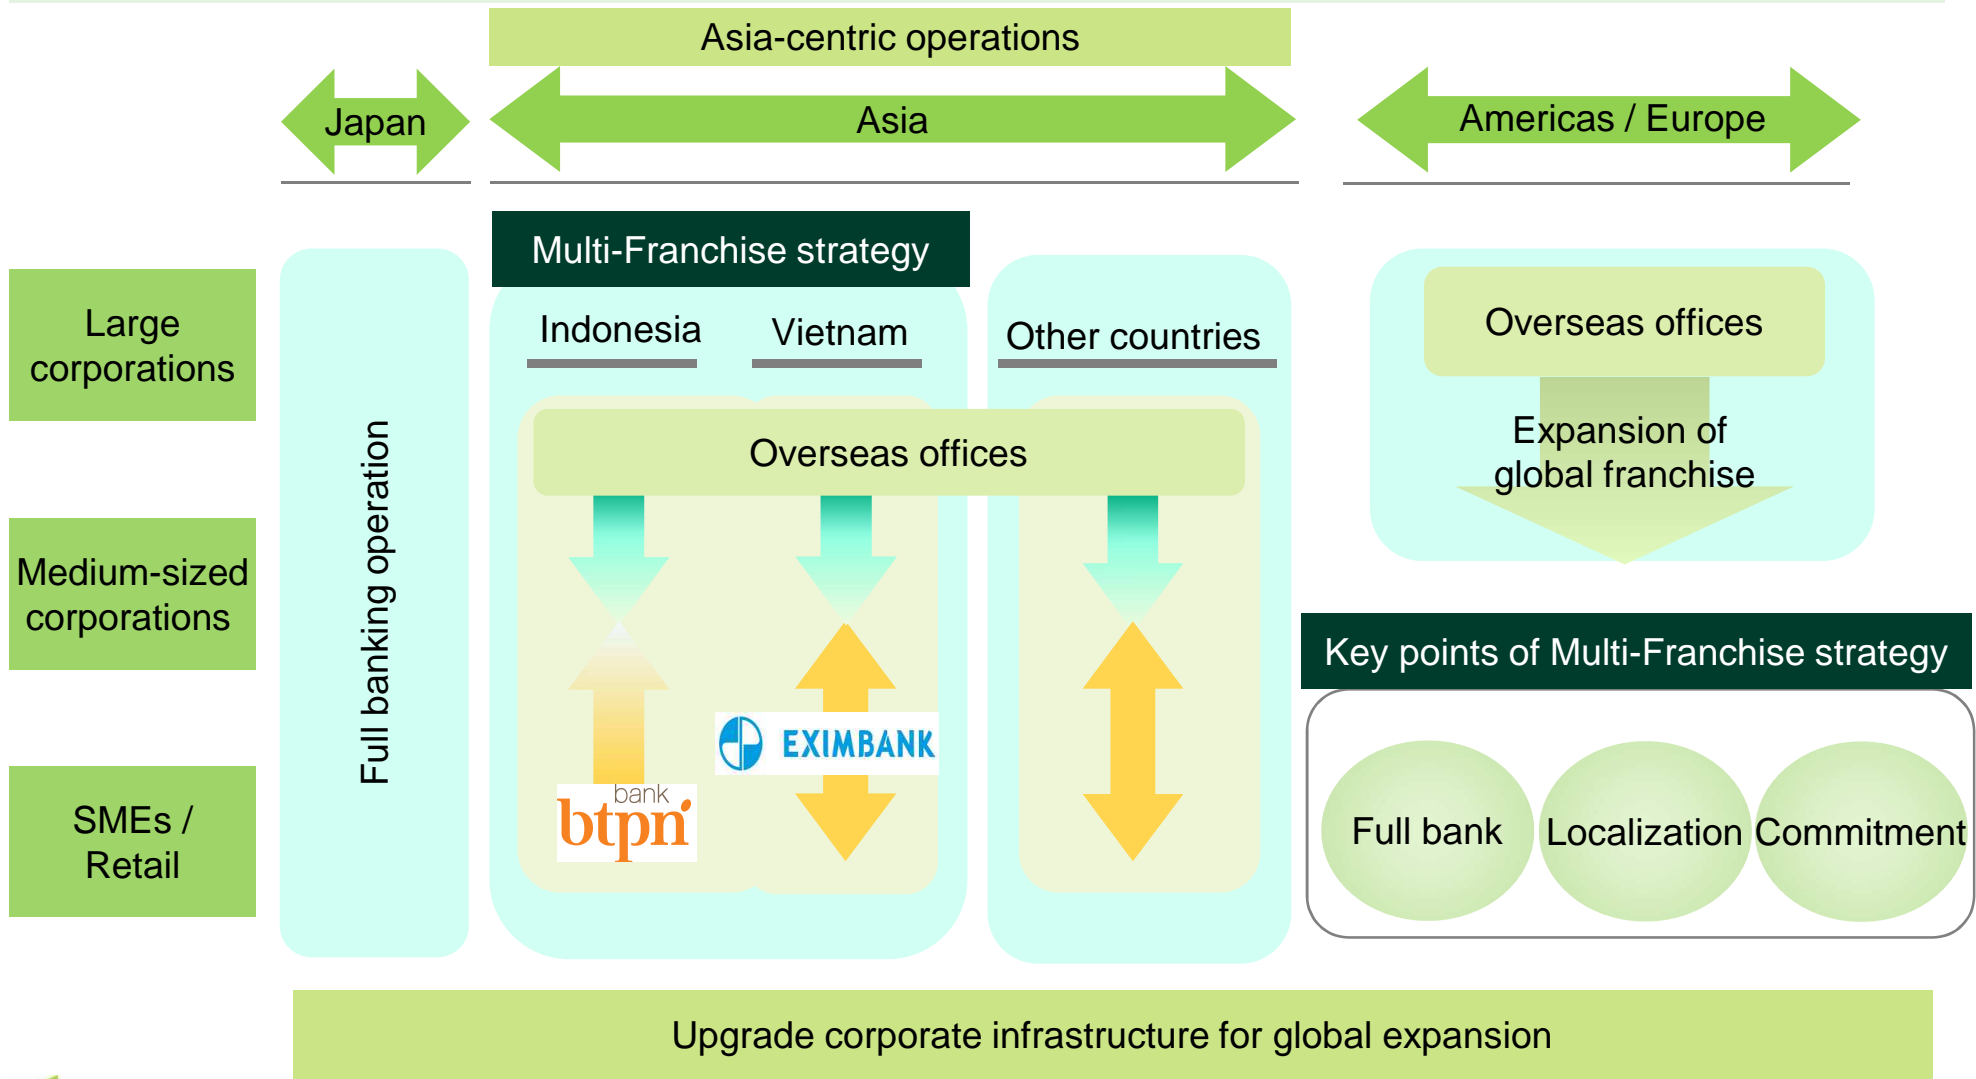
Asia-centric operations

Japan

Asia

Americas / Europe

Large corporations

Medium-sized corporations

SMEs / Retail

Full banking operation

Multi-Franchise strategy

Indonesia

Vietnam

Other countries

Overseas offices

bank btpn

EXIMBANK

Overseas offices

Expansion of global franchise

Key points of Multi-Franchise strategy

Full bank

Localization

Commitment

Upgrade corporate infrastructure for global expansion